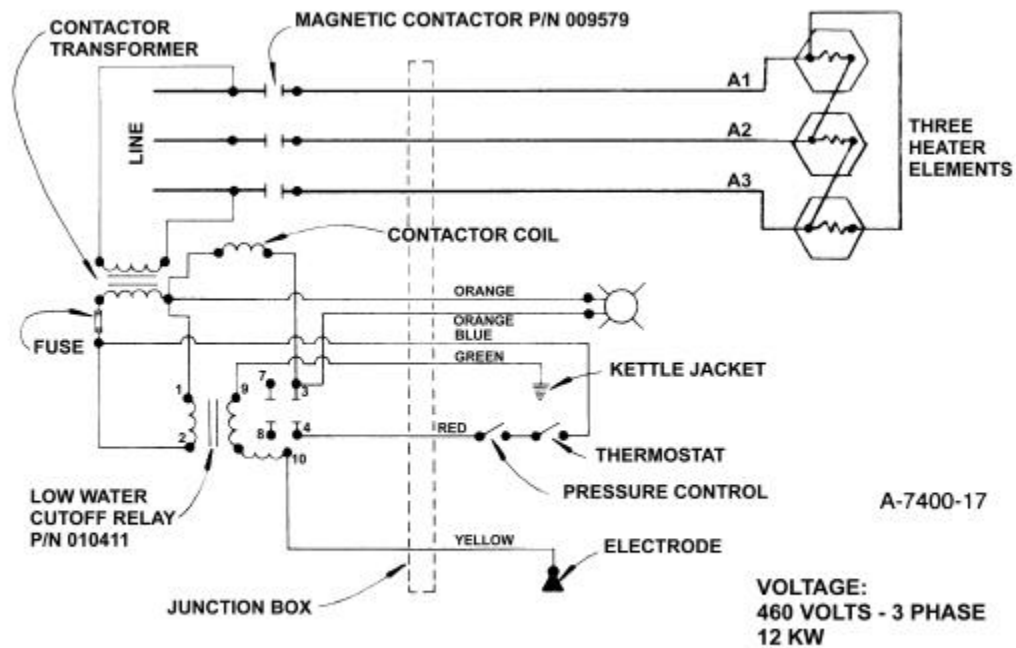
CONTACTOR TRANSFORMER

MAGNETIC CONTACTOR P/N 009579

LINE

A1

A2

A3

THREE HEATER ELEMENTS

CONTACTOR COIL

ORANGE

ORANGE

BLUE

GREEN

FUSE

KETTLE JACKET

1

2

9

7

3

8

4

10

RED

THERMOSTAT

PRESSURE CONTROL

LOW WATER CUTOFF RELAY P/N 010411

A-7400-17

YELLOW

ELECTRODE

JUNCTION BOX

VOLTAGE:
460 VOLTS - 3 PHASE
12 KW